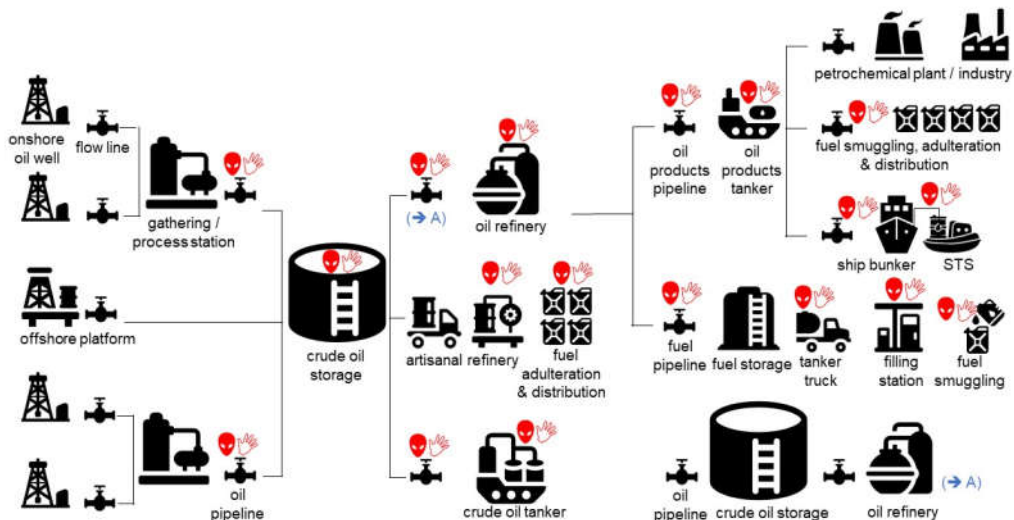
onshore oil well

flow line

gathering / process station

offshore platform

oil pipeline

crude oil storage

(→ A)

oil refinery

artisanal refinery

fuel adulteration & distribution

crude oil tanker

oil products pipeline

oil products tanker

petrochemical plant / industry

fuel smuggling, adulteration & distribution

ship bunker

STS

fuel pipeline

fuel storage

tanker truck

filling station

fuel smuggling

oil pipeline

crude oil storage

oil refinery

(→ A)